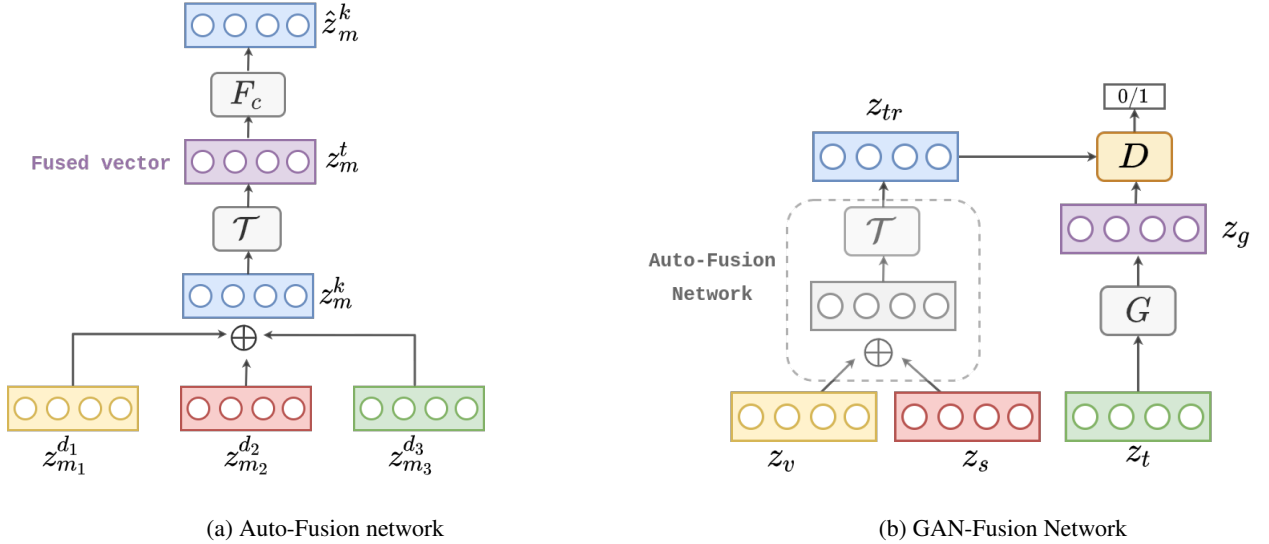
$\hat{z}_m^k$

$F_c$

Fused vector $z_m^t$

$\mathcal{T}$

$z_m^k$

$\oplus$

$z_{m_1}^{d_1}$ $z_{m_2}^{d_2}$ $z_{m_3}^{d_3}$

(a) Auto-Fusion network

$z_{tr}$

0/1

$D$

$\mathcal{T}$

$z_g$

Auto-Fusion Network

$G$

$\oplus$

$z_v$ $z_s$ $z_t$

(b) GAN-Fusion Network